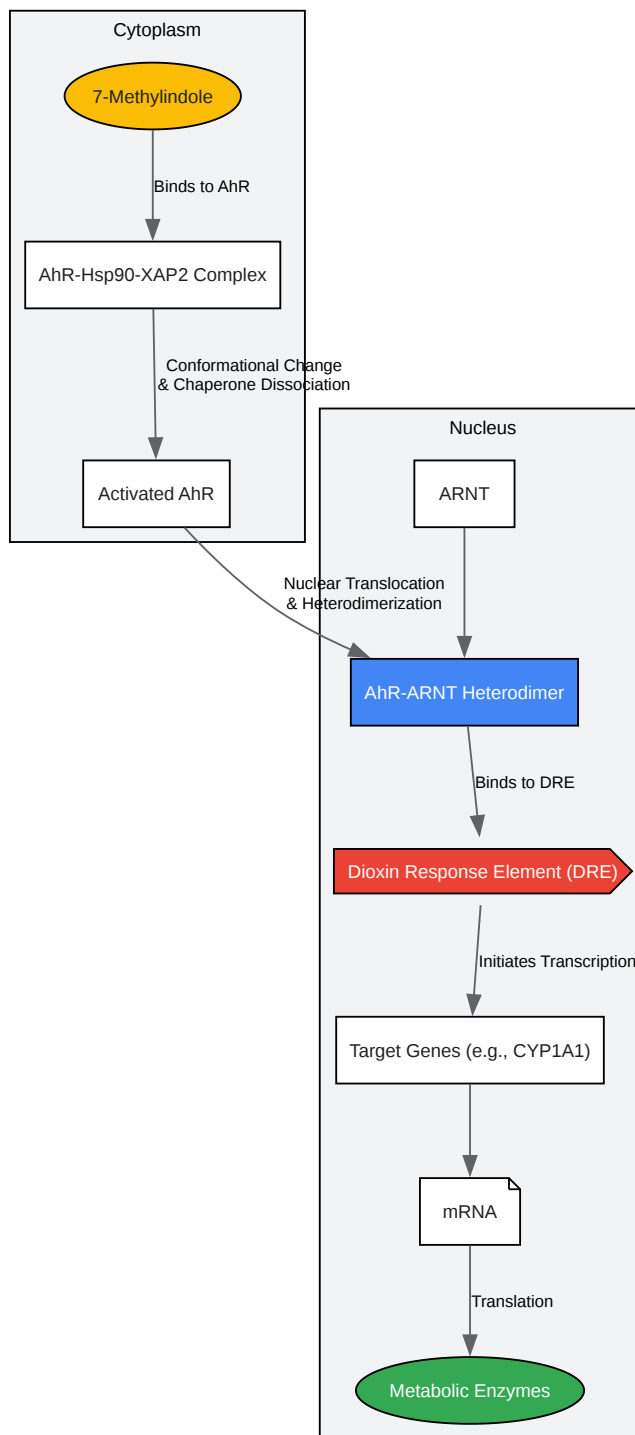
Cytoplasm

7-Methylindole

Binds to AhR

AhR-Hsp90-XAP2 Complex

Conformational Change & Chaperone Dissociation

Activated AhR

Nucleus

ARNT

Nuclear Translocation & Heterodimerization

AhR-ARNT Heterodimer

Binds to DRE

Dioxin Response Element (DRE)

Initiates Transcription

Target Genes (e.g., CYP1A1)

mRNA

Translation

Metabolic Enzymes